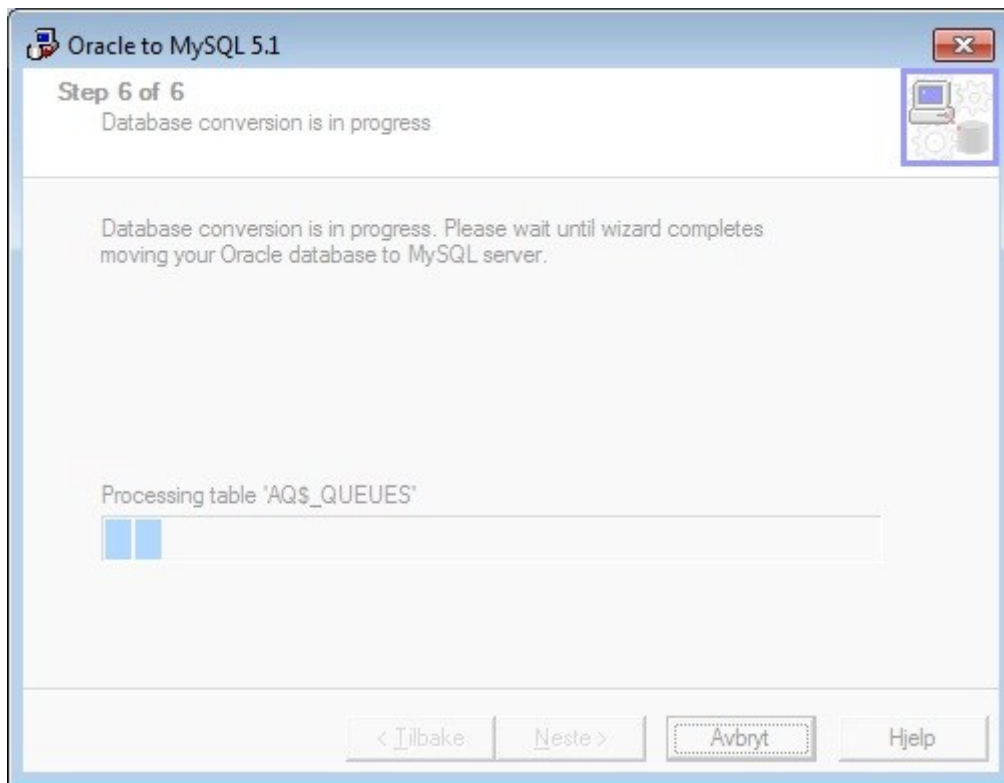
Oracle to MySQL 5.1

Step 6 of 6
Database conversion is in progress

Database conversion is in progress. Please wait until wizard completes moving your Oracle database to MySQL server.

Processing table 'AQ$_QUEUES'

< Tilbake
Neste >
Avbryt
Hjelp